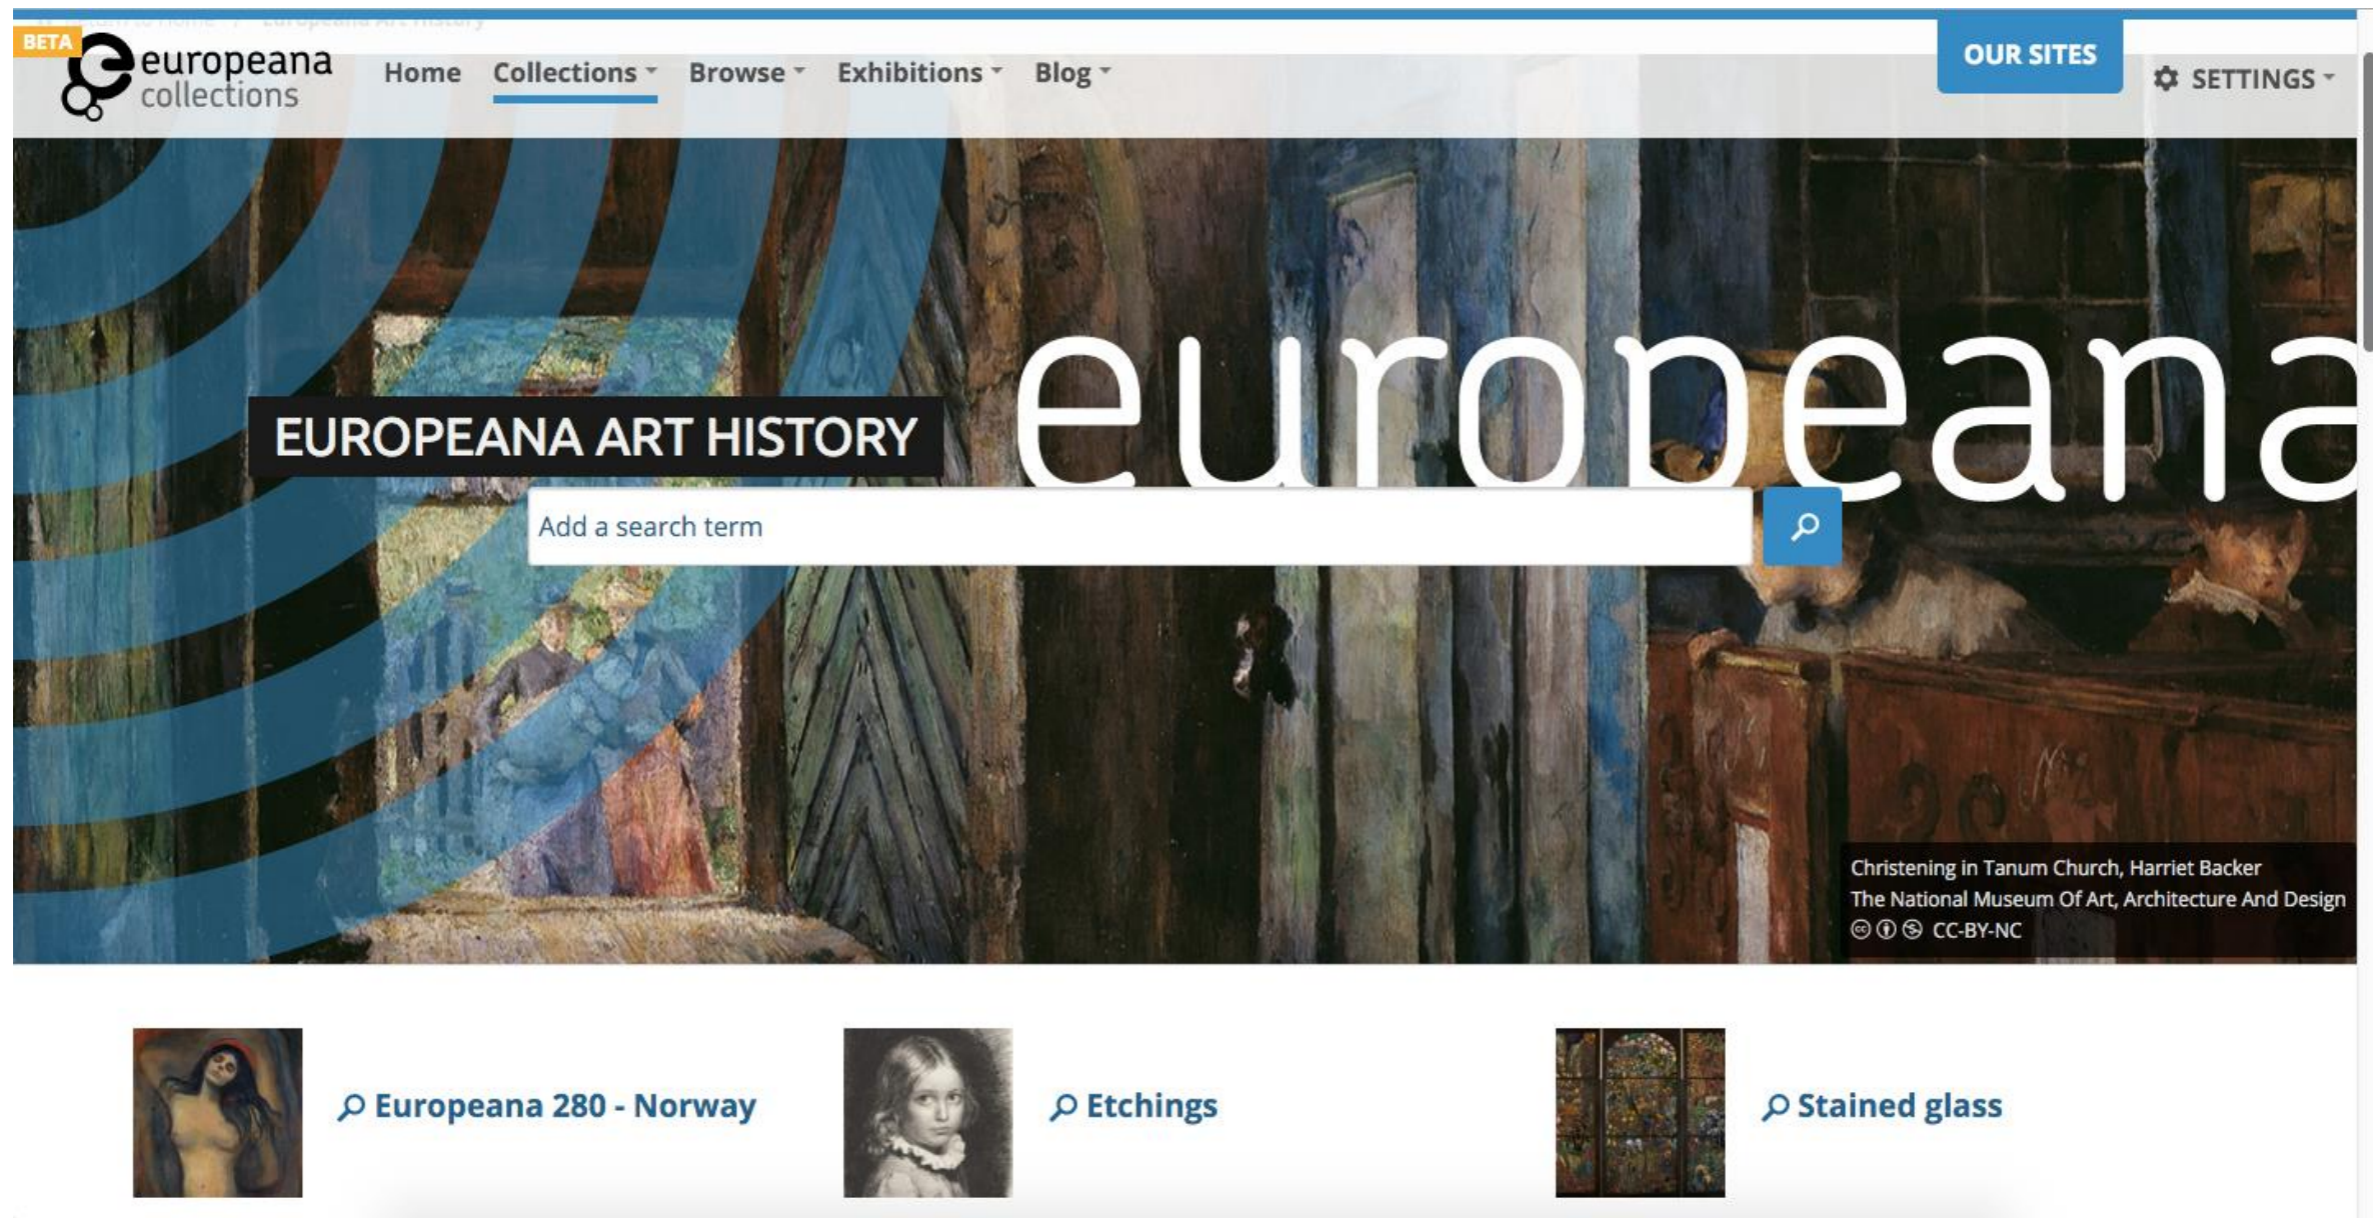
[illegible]

BETA
europeana collections

Home Collections Browse Exhibitions Blog

OUR SITES

SETTINGS

EUROPEANA ART HISTORY

europeana

Add a search term

Christening in Tanum Church, Harriet Backer
The National Museum Of Art, Architecture And Design
CC-BY-NC

Europeana 280 - Norway

Etchings

Stained glass